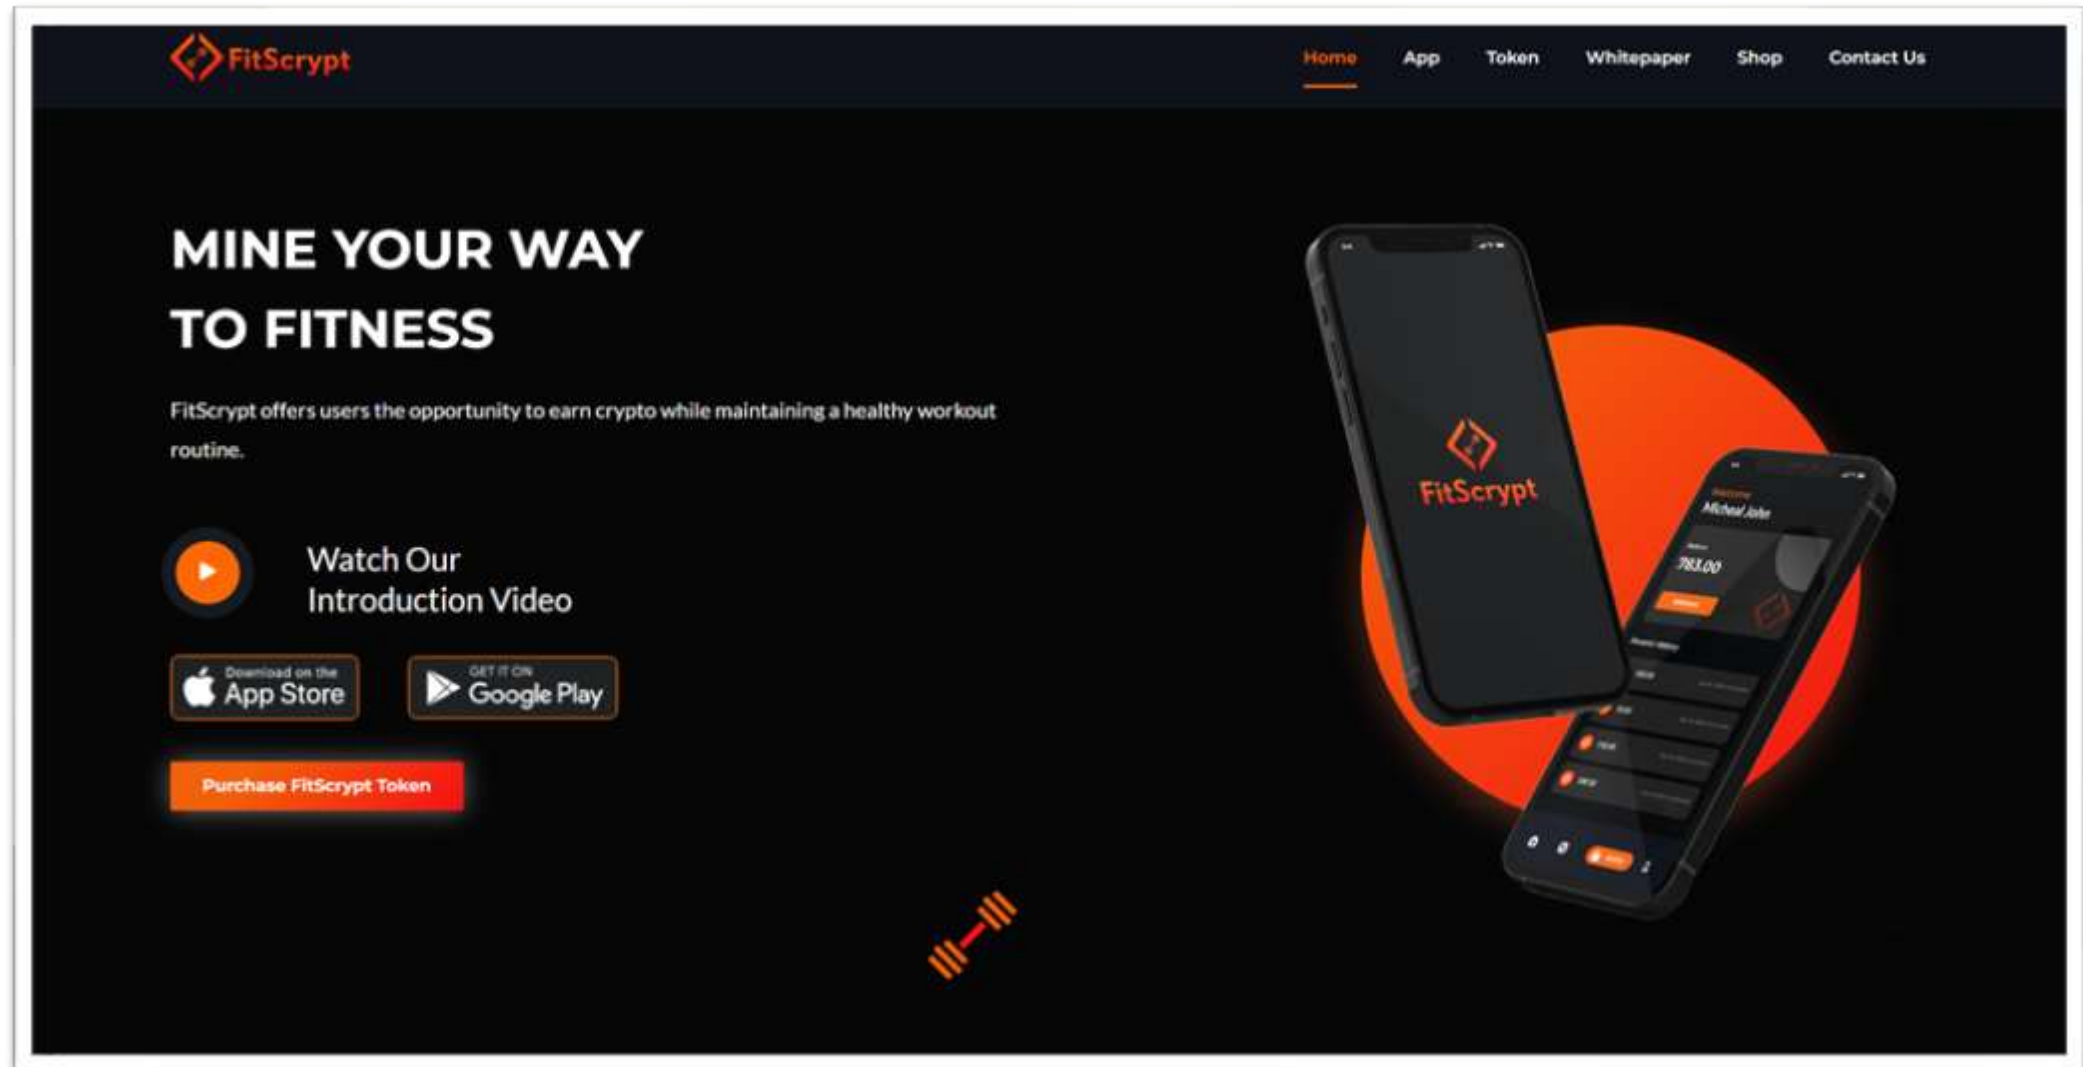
FitScrypt

Home App Token Whitepaper Shop Contact Us

MINE YOUR WAY TO FITNESS

FitScrypt offers users the opportunity to earn crypto while maintaining a healthy workout routine.

Watch Our Introduction Video

Download on the App Store

GET IT ON Google Play

Purchase FitScrypt Token

FitScrypt

Michael John

783.00